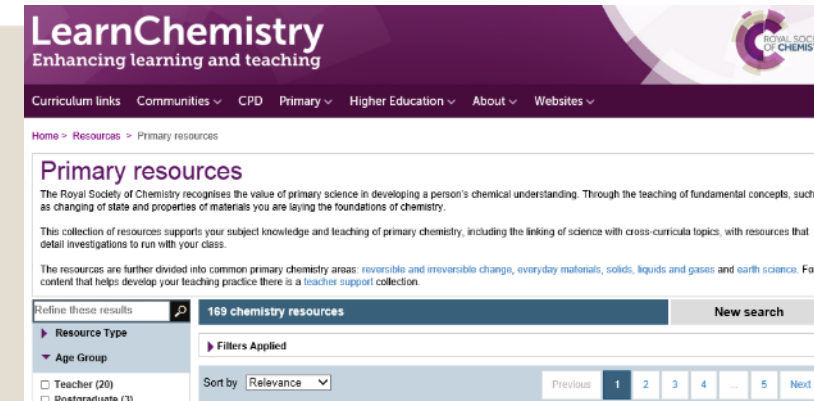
LearnChemistry
Enhancing learning and teaching

ROYAL SOCI
OF CHEMIS

Curriculum links Communities CPD Primary Higher Education About Websites

Home > Resources > Primary resources

Primary resources

The Royal Society of Chemistry recognises the value of primary science in developing a person's chemical understanding. Through the teaching of fundamental concepts, such as changing of state and properties of materials you are laying the foundations of chemistry.

This collection of resources supports your subject knowledge and teaching of primary chemistry, including the linking of science with cross-curricula topics, with resources that detail investigations to run with your class.

The resources are further divided into common primary chemistry areas: reversible and irreversible change, everyday materials, solids, liquids and gases and earth science. Fo content that helps develop your teaching practice there is a teacher support collection.

Refine these results

Resource Type

Age Group

Teacher (20)

Postgraduate (3)

169 chemistry resources

New search

Filters Applied

Sort by Relevance

Previous 1 2 3 4 ... 5 Next